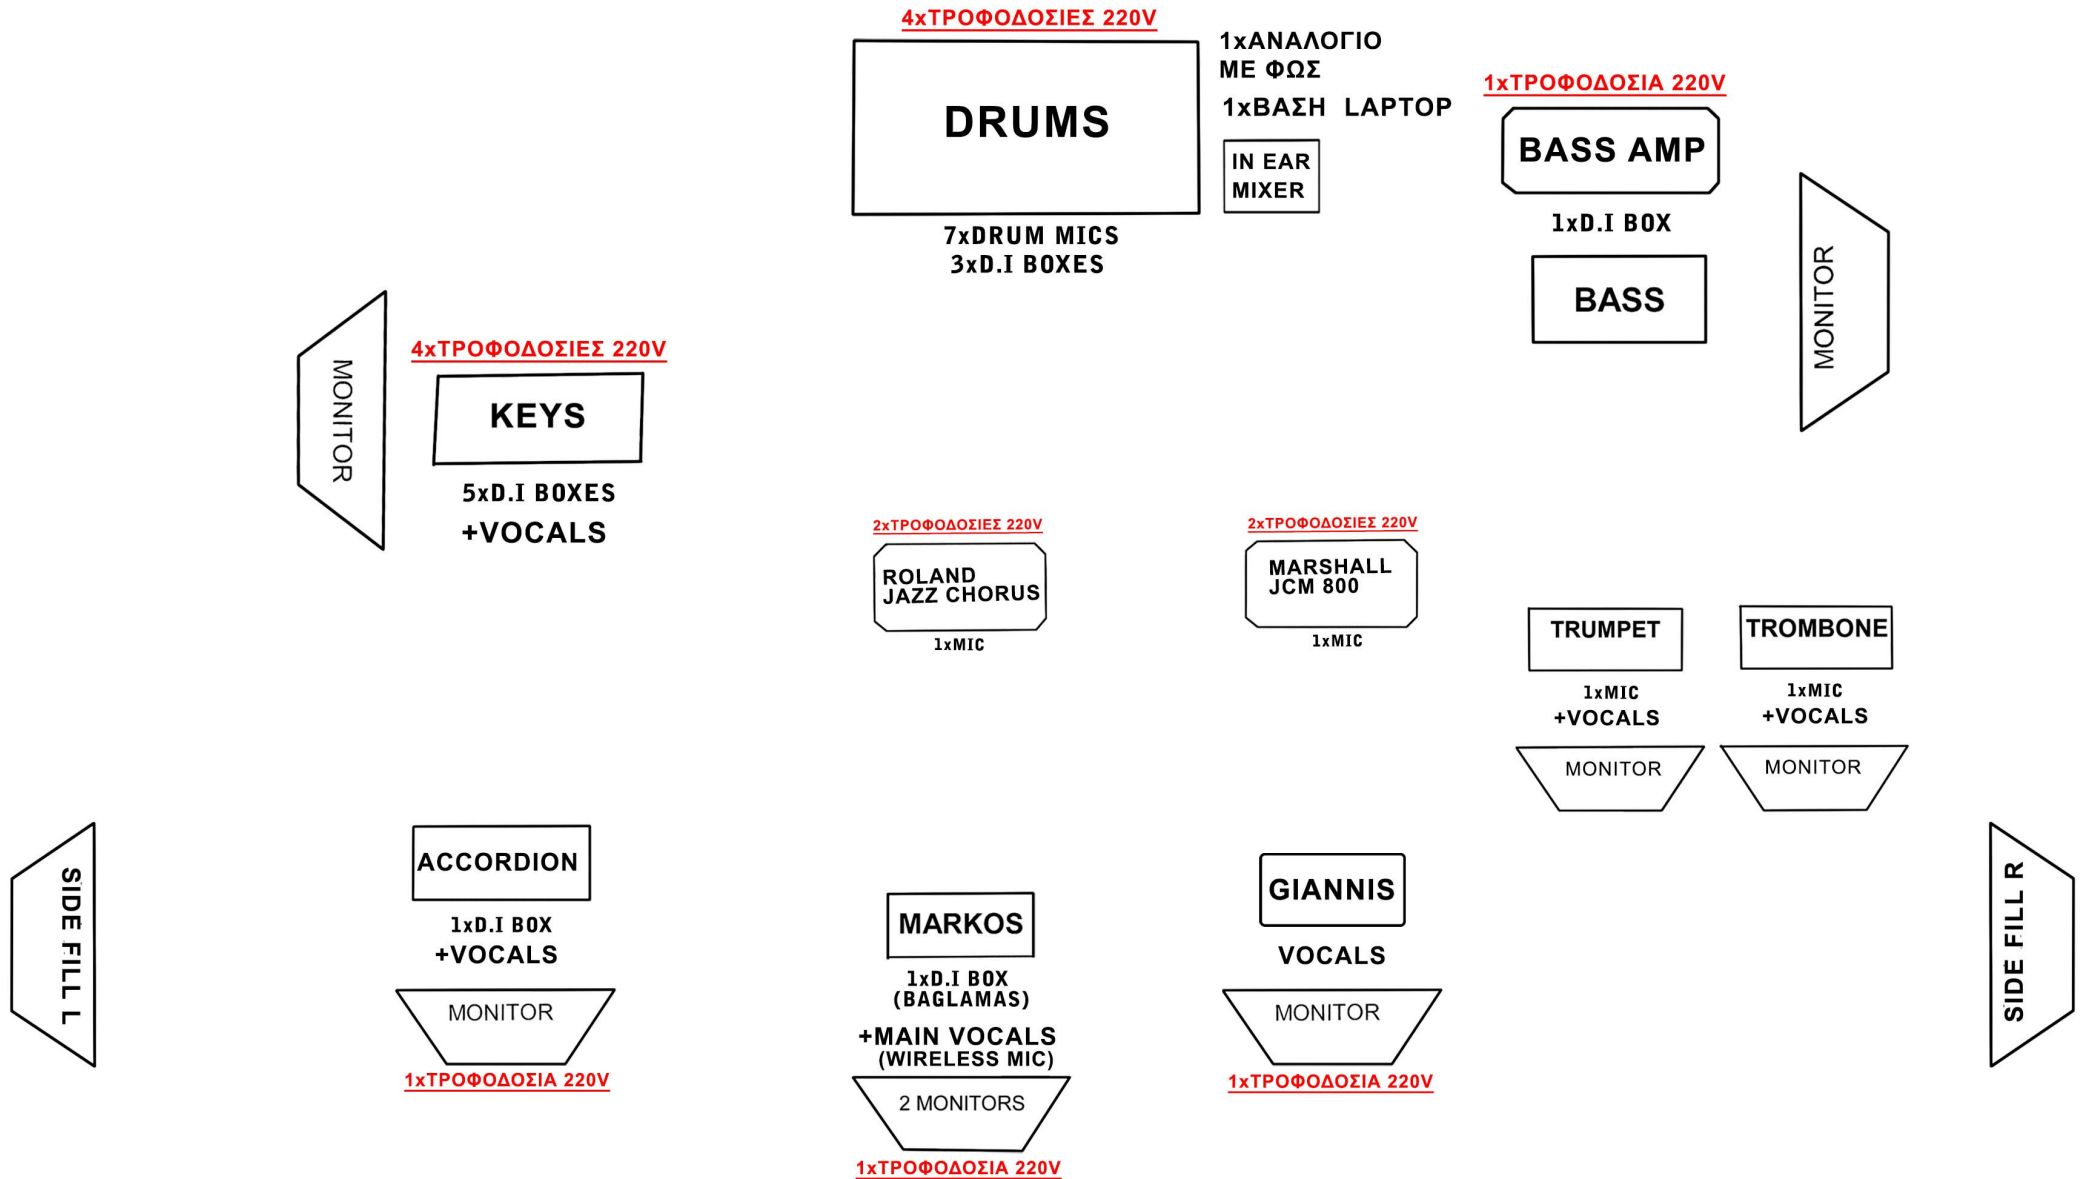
4xΤΡΟΦΟΔΟΣΙΕΣ 220V

DRUMS

7xDRUM MICS
3xD.I BOXES

1xΑΝΑΛΟΓΙΟ
ΜΕ ΦΩΣ

1xΒΑΣΗ LAPTOP

IN EAR
MIXER

1xΤΡΟΦΟΔΟΣΙΑ 220V

BASS AMP

1xD.I BOX

BASS

MONITOR

MONITOR

4xΤΡΟΦΟΔΟΣΙΕΣ 220V

KEYS

5xD.I BOXES
+VOCALS

2xΤΡΟΦΟΔΟΣΙΕΣ 220V

ROLAND
JAZZ CHORUS

1xMIC

2xΤΡΟΦΟΔΟΣΙΕΣ 220V

MARSHALL
JCM 800

1xMIC

TRUMPET

1xMIC
+VOCALS

MONITOR

TROMBONE

1xMIC
+VOCALS

MONITOR

SIDE FILL L

ACCORDION

1xD.I BOX
+VOCALS

MONITOR

1xΤΡΟΦΟΔΟΣΙΑ 220V

MARKOS

1xD.I BOX
(BAGLAMAS)

+MAIN VOCALS
(WIRELESS MIC)

2 MONITORS

1xΤΡΟΦΟΔΟΣΙΑ 220V

GIANNIS

VOCALS

MONITOR

1xΤΡΟΦΟΔΟΣΙΑ 220V

SIDE FILL R